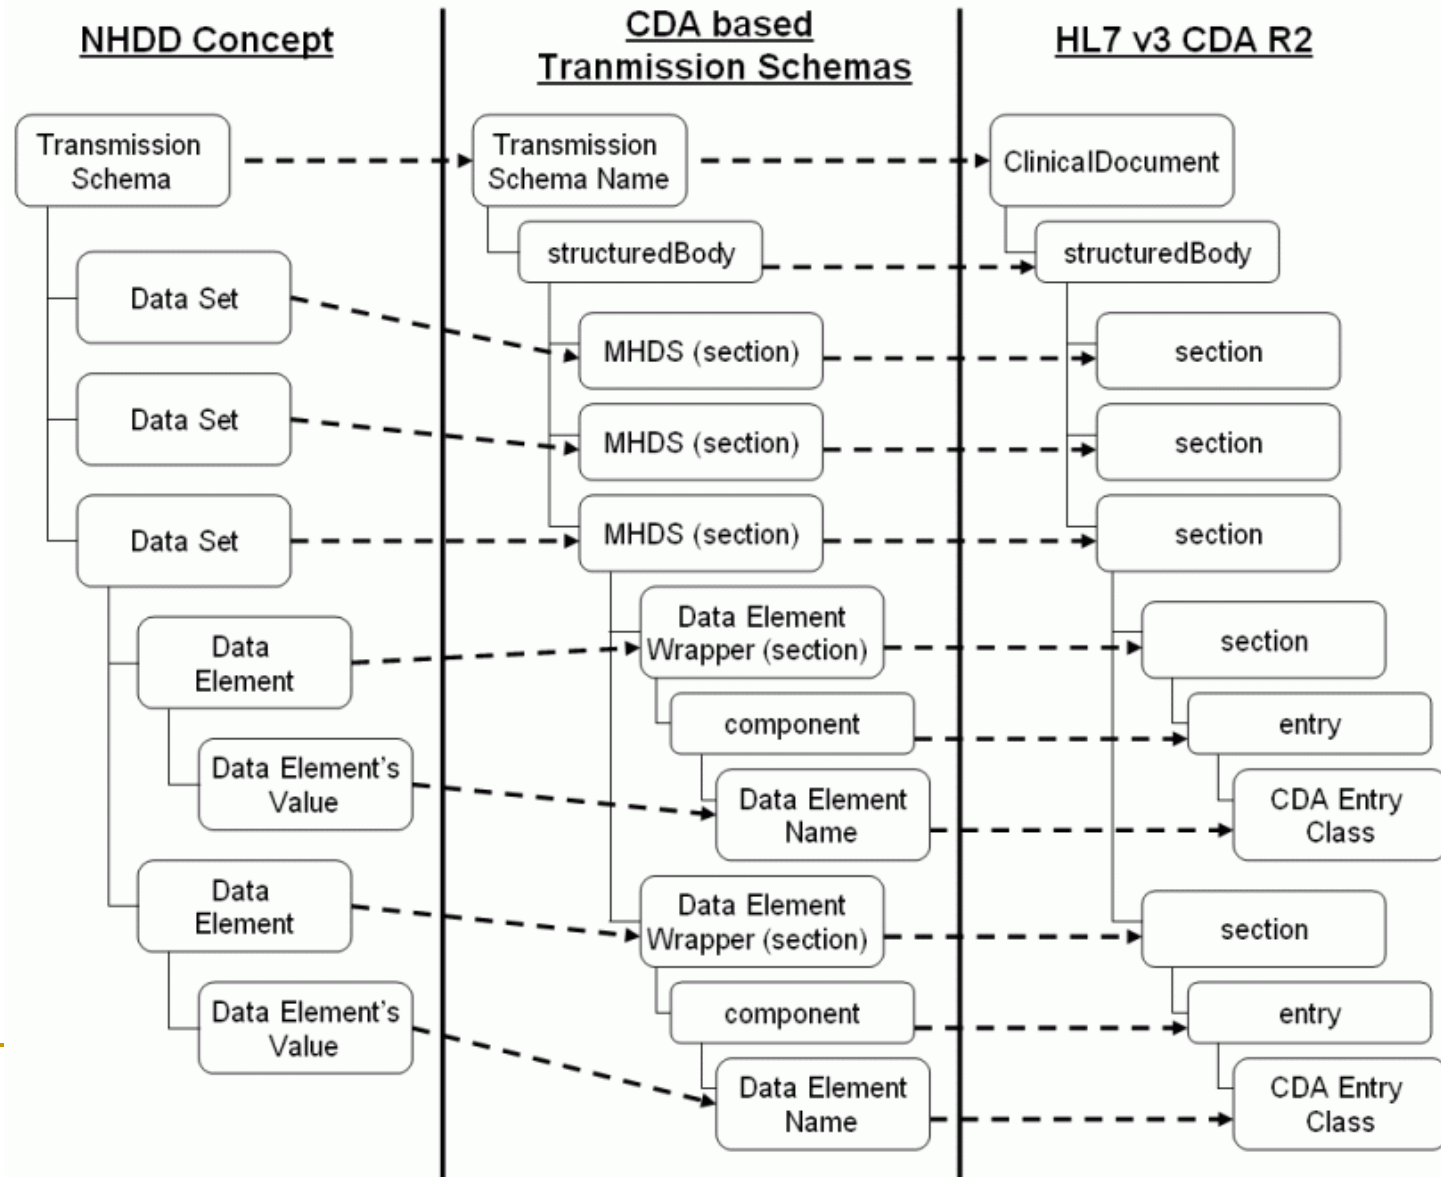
NHDD Concept

CDA based Tranmission Schemas

HL7 v3 CDA R2

Transmission Schema

Data Set

Data Set

Data Set

Data Element

Data Element's Value

Data Element

Data Element's Value

Transmission Schema Name

structuredBody

MHDS (section)

MHDS (section)

MHDS (section)

Data Element Wrapper (section)

component

Data Element Name

Data Element Wrapper (section)

component

Data Element Name

ClinicalDocument

structuredBody

section

section

section

section

entry

CDA Entry Class

section

entry

CDA Entry Class